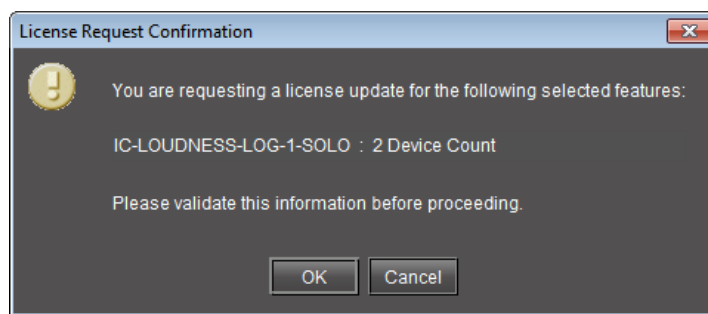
License Request Confirmation

You are requesting a license update for the following selected features:

IC-LOUDNESS-LOG-1-SOLO : 2 Device Count

Please validate this information before proceeding.

OK Cancel